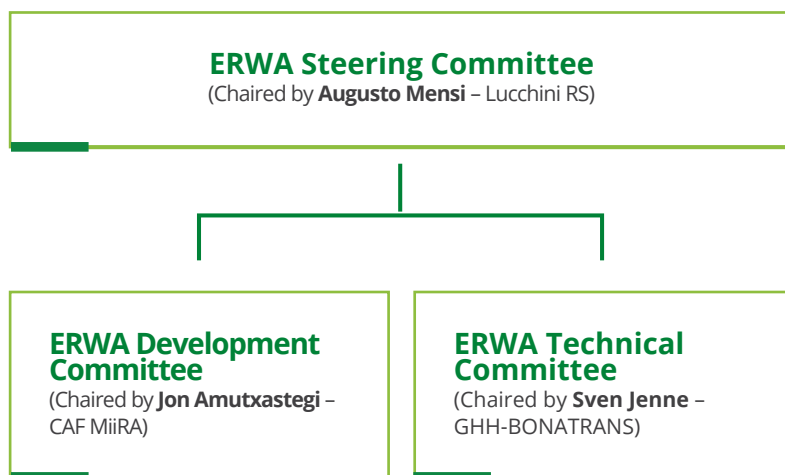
ERWA Steering Committee
(Chaired by **Augusto Mensi** – Lucchini RS)

ERWA Development Committee
(Chaired by **Jon Amutxastegi** – CAF MiiRA)

ERWA Technical Committee
(Chaired by **Sven Jenne** – GHH-BONATRANS)